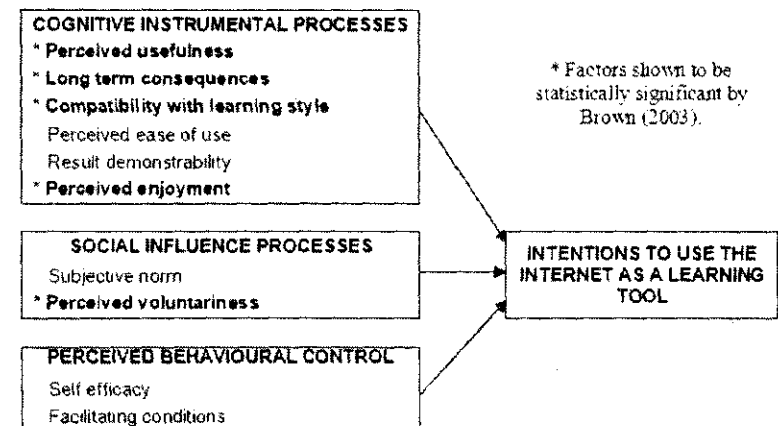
COGNITIVE INSTRUMENTAL PROCESSES
* Perceived usefulness
* Long term consequences
* Compatibility with learning style
Perceived ease of use
Result demonstrability
* Perceived enjoyment

* Factors shown to be statistically significant by Brown (2003).

SOCIAL INFLUENCE PROCESSES
Subjective norm
* Perceived voluntariness

INTENTIONS TO USE THE INTERNET AS A LEARNING TOOL

PERCEIVED BEHAVIOURAL CONTROL
Self efficacy
Facilitating conditions